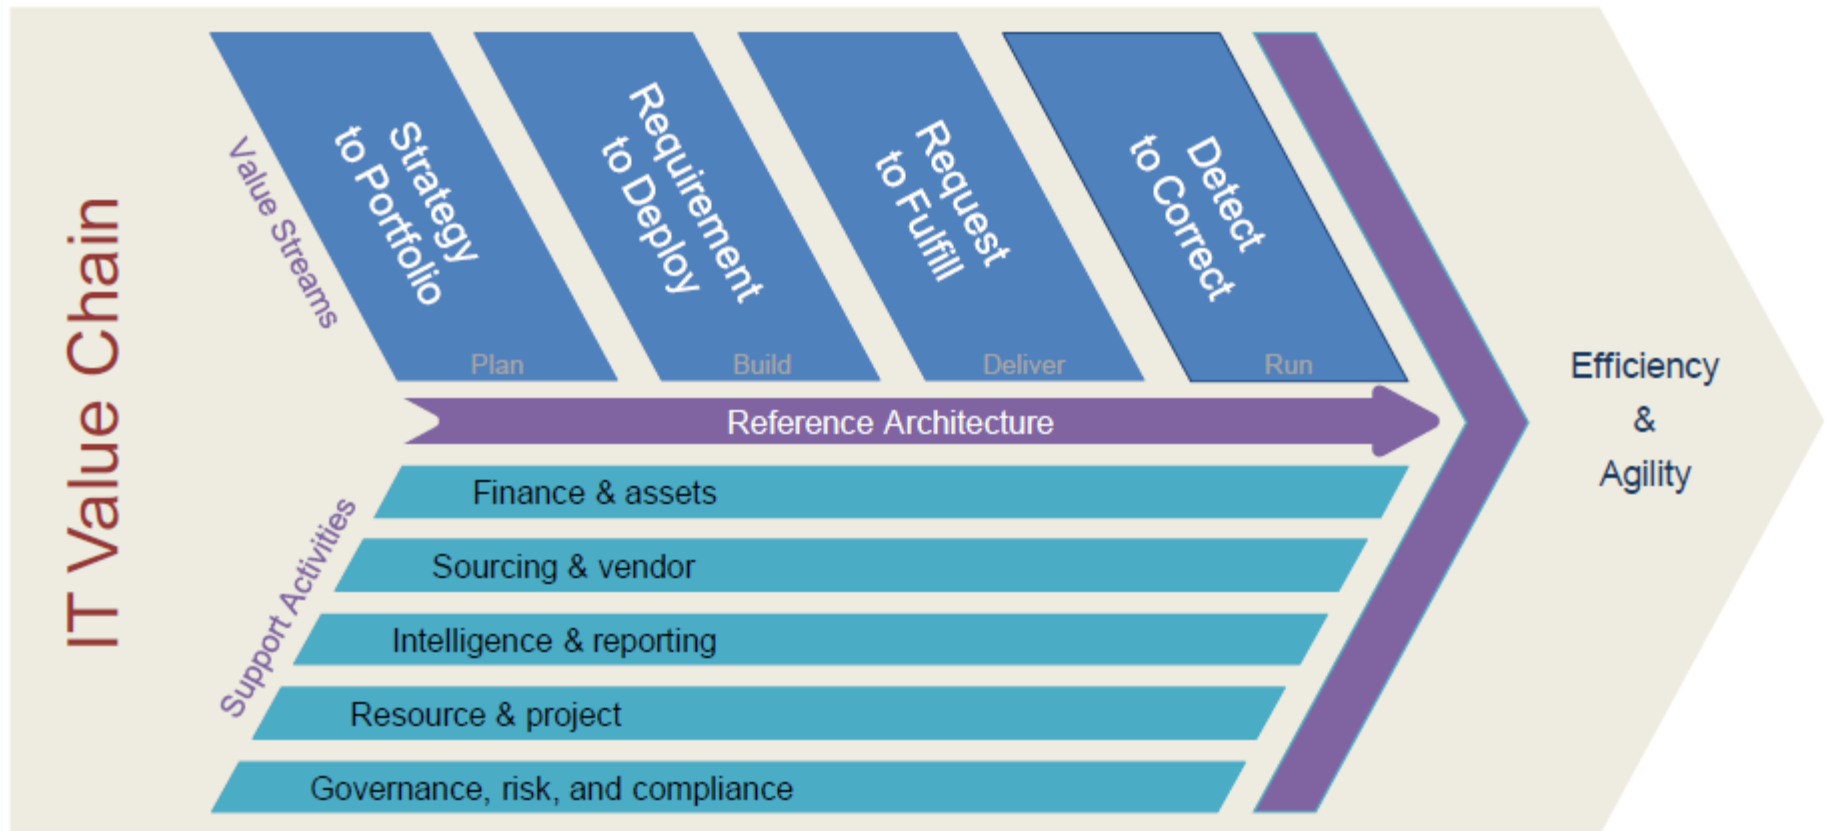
IT Value Chain

Value Streams

Strategy to Portfolio
Plan

Requirement to Deploy
Build

Request to Fulfill
Deliver

Detect to Correct
Run

Reference Architecture

Support Activities

Finance & assets

Sourcing & vendor

Intelligence & reporting

Resource & project

Governance, risk, and compliance

Efficiency & Agility